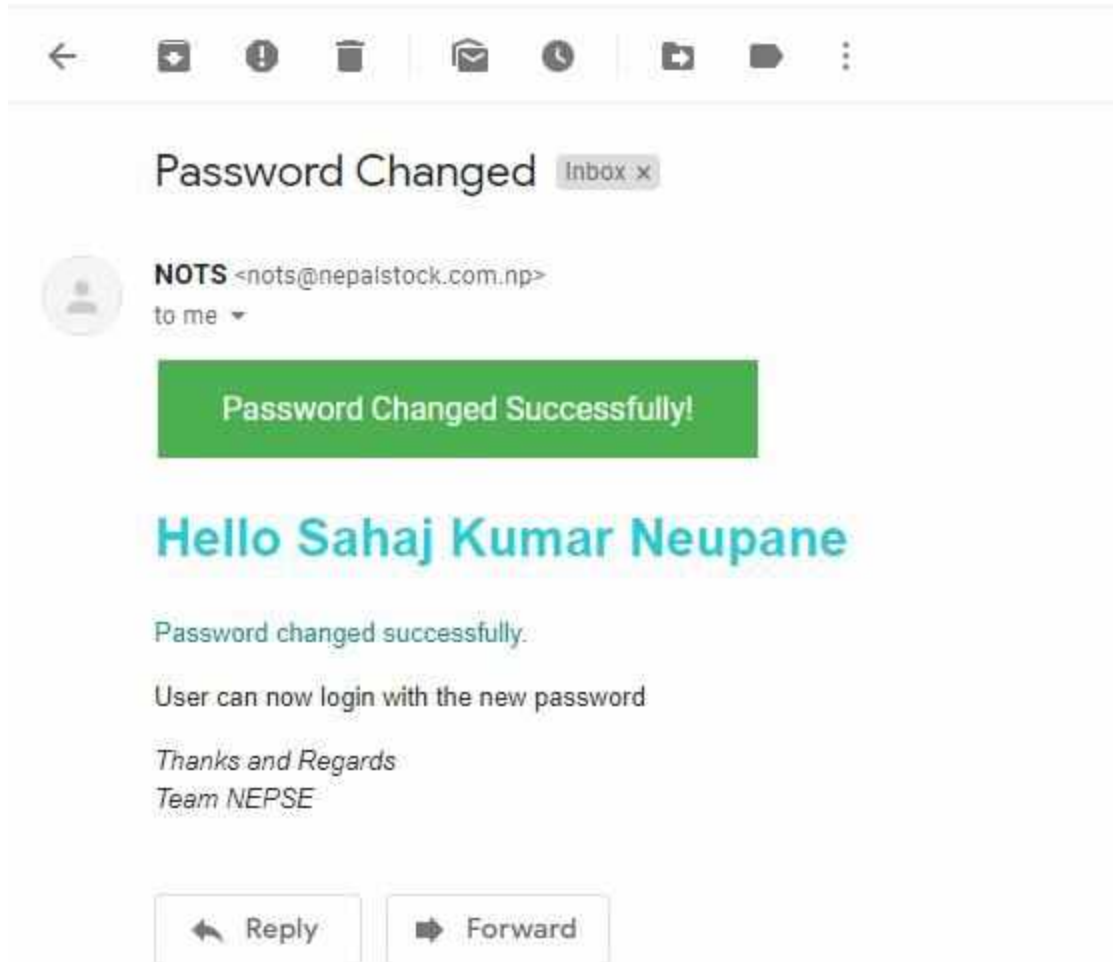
Password Changed Inbox ×

NOTS <nots@nepalstock.com.np>
to me

Password Changed Successfully!

Hello Sahaj Kumar Neupane

Password changed successfully.

User can now login with the new password

Thanks and Regards
Team NEPSE

Reply

Forward